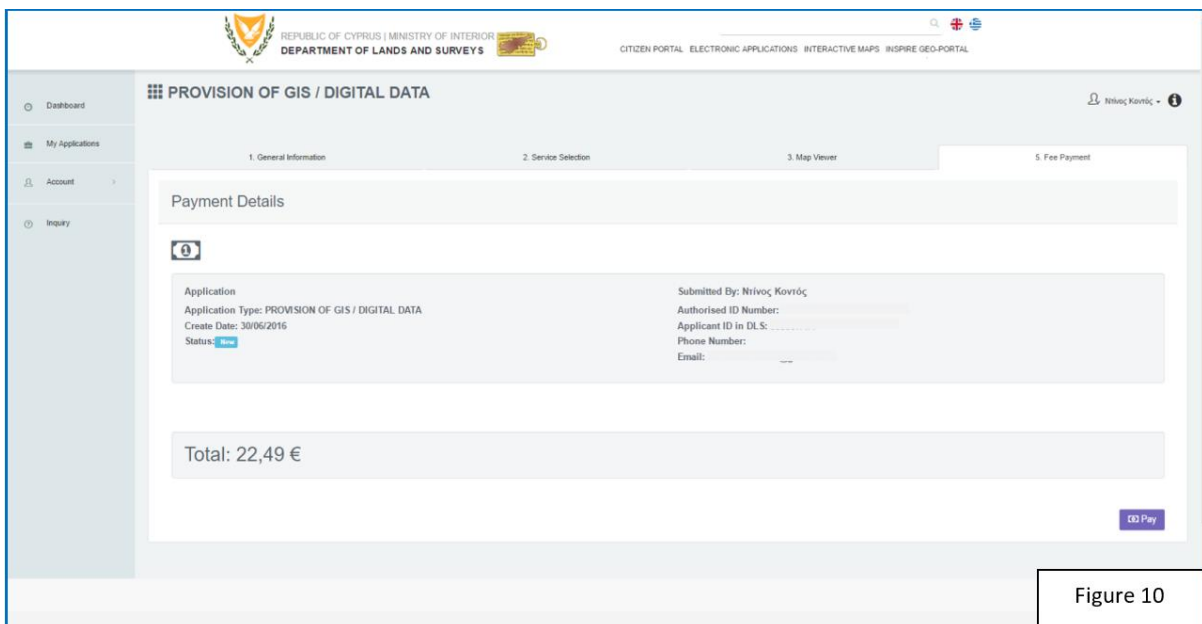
REPUBLIC OF CYPRUS | MINISTRY OF INTERIOR
DEPARTMENT OF LANDS AND SURVEYS

CITIZEN PORTAL ELECTRONIC APPLICATIONS INTERACTIVE MAPS INSPIRE GEO-PORTAL

Dashboard
My Applications
Account
Inquiry

PROVISION OF GIS / DIGITAL DATA

Ντίνος Κοντός

1. General Information
2. Service Selection
3. Map Viewer
5. Fee Payment

Payment Details

Application
Application Type: PROVISION OF GIS / DIGITAL DATA
Create Date: 30/06/2016
Status: New

Submitted By: Ντίνος Κοντός
Authorised ID Number:
Applicant ID in DLS:
Phone Number:
Email:

Total: 22,49 €

Pay

Figure 10